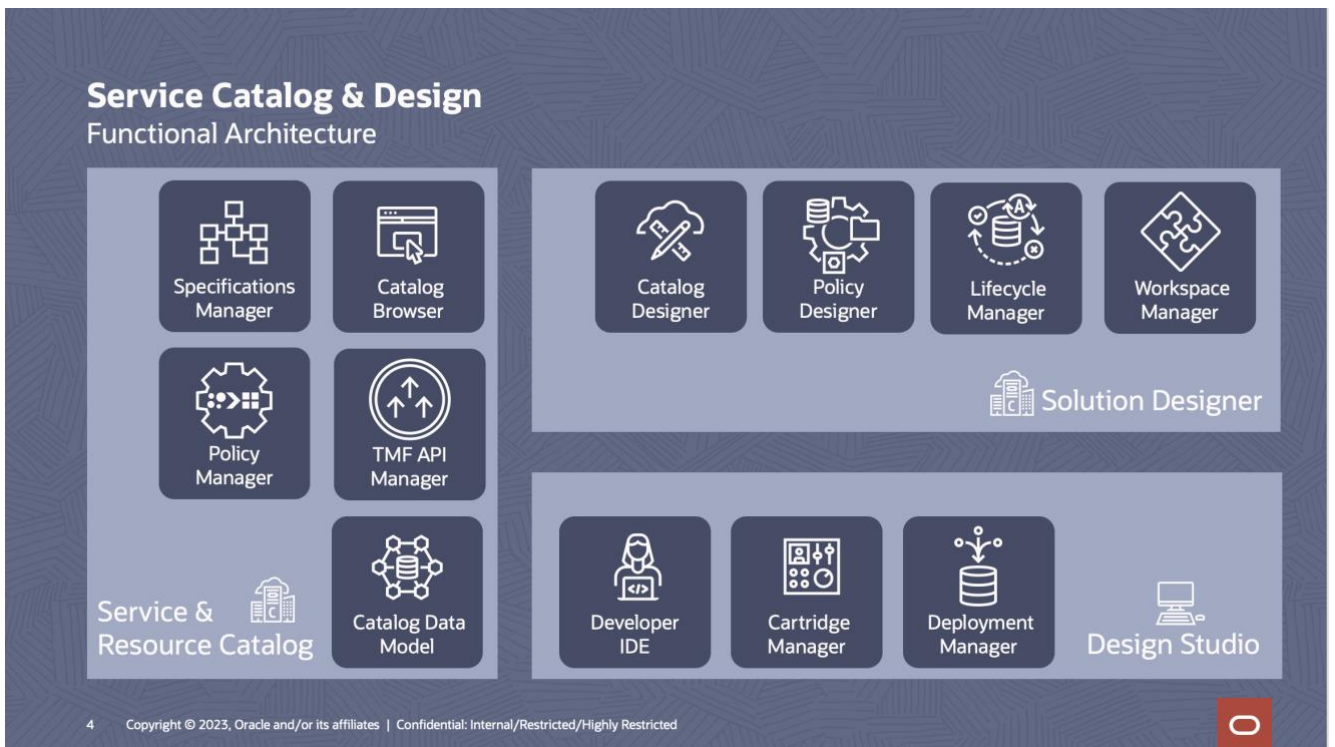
Service Catalog & Design
Functional Architecture

Specifications Manager

Catalog Browser

Policy Manager

TMF API Manager

Catalog Data Model

Service & Resource Catalog

Catalog Designer

Policy Designer

Lifecycle Manager

Workspace Manager

Solution Designer

Developer IDE

Cartridge Manager

Deployment Manager

Design Studio

4 Copyright © 2023, Oracle and/or its affiliates | Confidential: Internal/Restricted/Highly Restricted